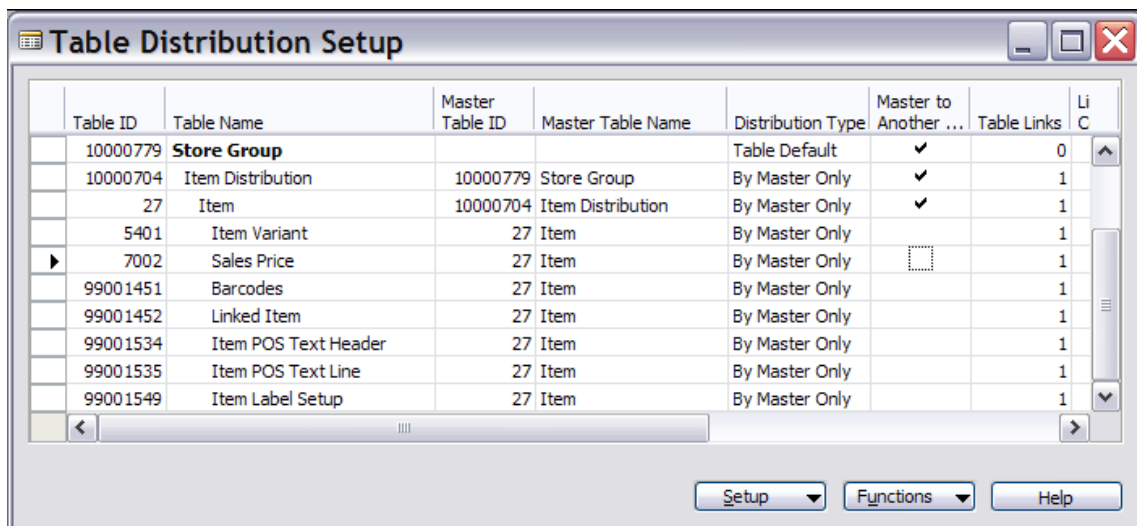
Table Distribution Setup

| Table ID | Table Name | Master Table ID | Master Table Name | Distribution Type | Master to Another ... | Table Links | Li C |
|---|---|---|---|---|---|---|---|
| 10000779 | **Store Group** | | | Table Default | ✔ | 0 | |
| 10000704 | Item Distribution | 10000779 | Store Group | By Master Only | ✔ | 1 | |
| 27 | Item | 10000704 | Item Distribution | By Master Only | ✔ | 1 | |
| 5401 | Item Variant | 27 | Item | By Master Only | | 1 | |
| 7002 | Sales Price | 27 | Item | By Master Only | | 1 | |
| 99001451 | Barcodes | 27 | Item | By Master Only | | 1 | |
| 99001452 | Linked Item | 27 | Item | By Master Only | | 1 | |
| 99001534 | Item POS Text Header | 27 | Item | By Master Only | | 1 | |
| 99001535 | Item POS Text Line | 27 | Item | By Master Only | | 1 | |
| 99001549 | Item Label Setup | 27 | Item | By Master Only | | 1 | |

Setup
Functions
Help